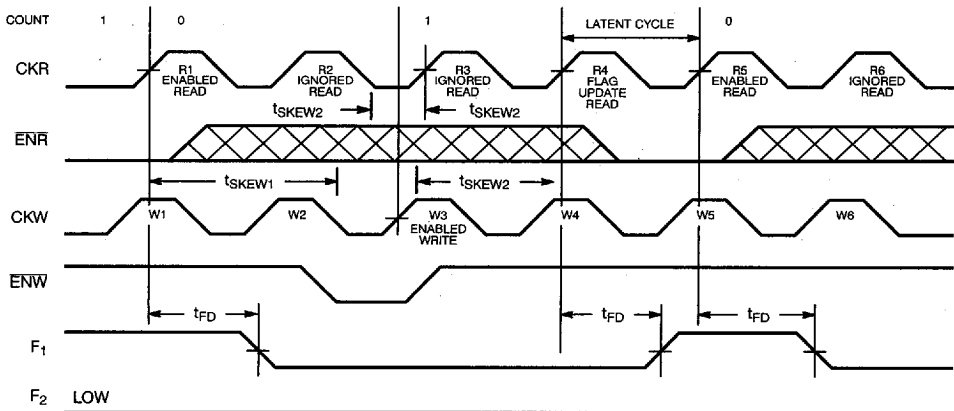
COUNT 1 0 1 LATENT CYCLE 0

CKR

R1 ENABLED READ

R2 IGNORED READ

R3 IGNORED READ

R4 FLAG UPDATE READ

R5 ENABLED READ

R6 IGNORED READ

$t_{SKEW2}$

$t_{SKEW2}$

$\overline{ENR}$

$t_{SKEW1}$

$t_{SKEW2}$

CKW

W1

W2

W3 ENABLED WRITE

W4

W5

W6

$\overline{ENW}$

$t_{FD}$

$t_{FD}$

$t_{FD}$

$F_1$

$F_2$ LOW